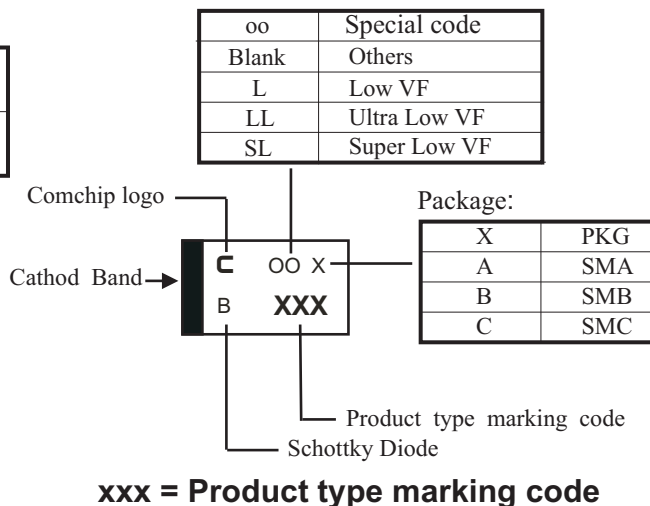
| oo | Special code |
|---|---|
| Blank | Others |
| L | Low VF |
| LL | Ultra Low VF |
| SL | Super Low VF |

Comchip logo

Package:

| X | PKG |
|---|---|
| A | SMA |
| B | SMB |
| C | SMC |

Cathod Band

C OO X

B XXX

Product type marking code

Schottky Diode

xxx = Product type marking code